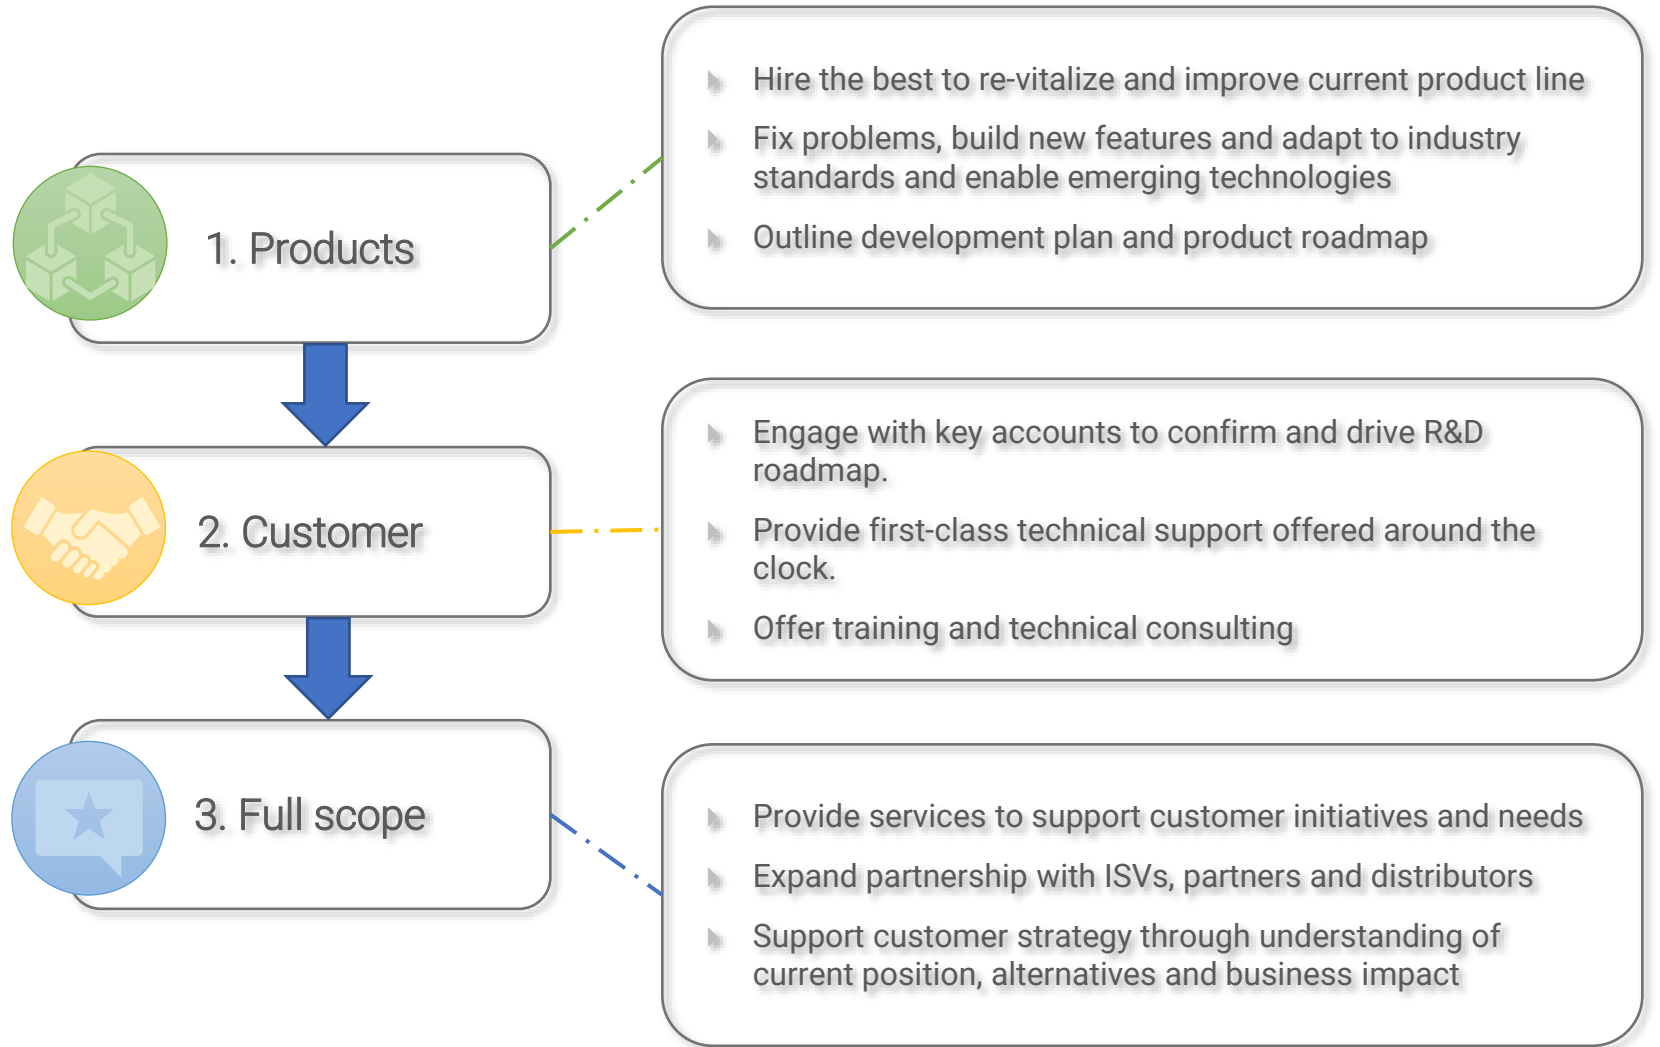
1. Products

Hire the best to re-vitalize and improve current product line

Fix problems, build new features and adapt to industry standards and enable emerging technologies

Outline development plan and product roadmap

2. Customer

Engage with key accounts to confirm and drive R&D roadmap.

Provide first-class technical support offered around the clock.

Offer training and technical consulting

3. Full scope

Provide services to support customer initiatives and needs

Expand partnership with ISVs, partners and distributors

Support customer strategy through understanding of current position, alternatives and business impact